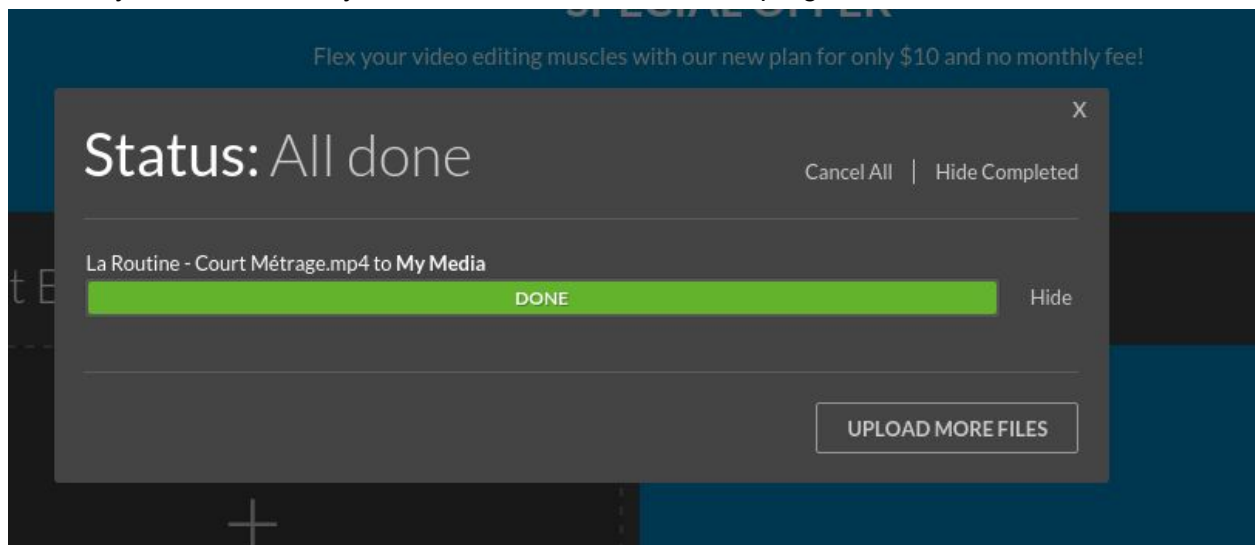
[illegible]

Flex your video editing muscles with our new plan for only $10 and no monthly fee!

X

Status: All done

Cancel All | Hide Completed

t E

La Routine - Court Métrage.mp4 to My Media

DONE

Hide

UPLOAD MORE FILES

+